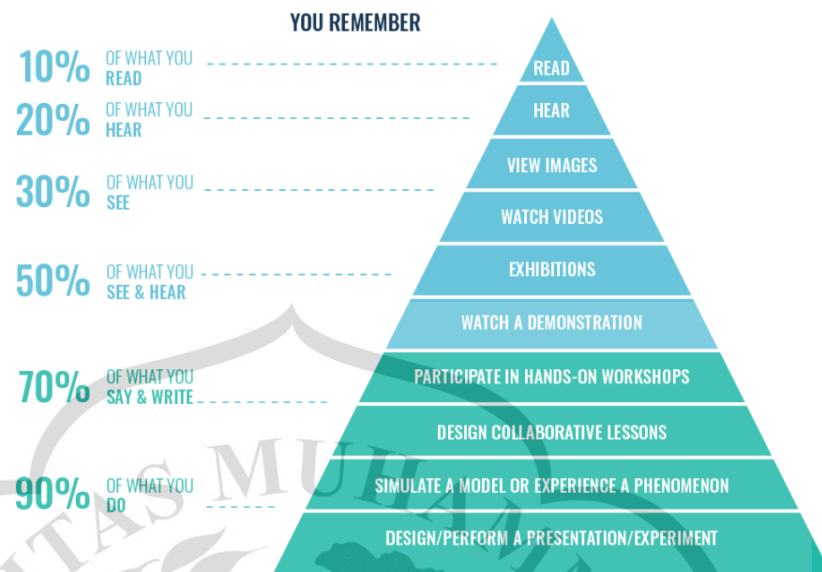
YOU REMEMBER

10% OF WHAT YOU READ

20% OF WHAT YOU HEAR

30% OF WHAT YOU SEE

50% OF WHAT YOU SEE & HEAR

70% OF WHAT YOU SAY & WRITE

90% OF WHAT YOU DO

READ

HEAR

VIEW IMAGES

WATCH VIDEOS

EXHIBITIONS

WATCH A DEMONSTRATION

PARTICIPATE IN HANDS-ON WORKSHOPS

DESIGN COLLABORATIVE LESSONS

SIMULATE A MODEL OR EXPERIENCE A PHENOMENON

DESIGN/PERFORM A PRESENTATION/EXPERIMENT

ITAS MUHA